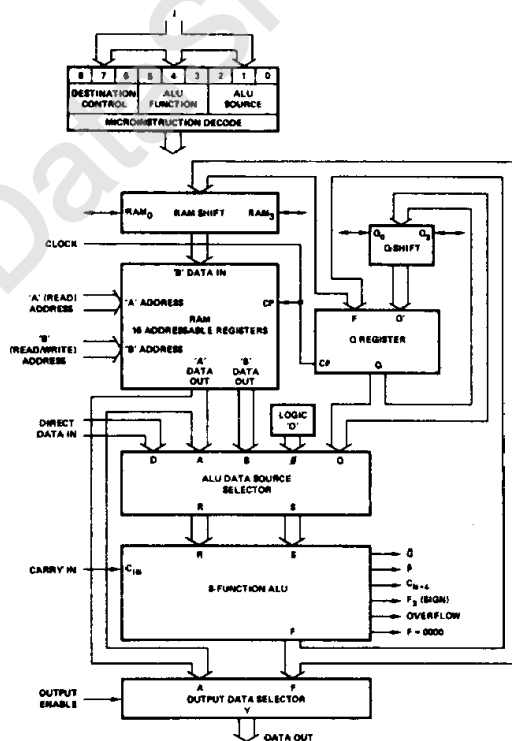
I

8 7 6 5 4 3 2 1 0

DESTINATION CONTROL

ALU FUNCTION

ALU SOURCE

MICROINSTRUCTION DECODE

$RAM_0$ RAM SHIFT $RAM_3$

$Q_0$ Q-SHIFT $Q_3$

CLOCK

'B' DATA IN

'A' (READ) ADDRESS

'A' ADDRESS

RAM 16 ADDRESSABLE REGISTERS

CP

F Q'

'B' (READ/WRITE) ADDRESS

'B' ADDRESS

Q REGISTER

CP

Q

'A' DATA OUT

'B' DATA OUT

LOGIC '0'

DIRECT DATA IN

D A B Ø Q

ALU DATA SOURCE SELECTOR

R S

CARRY IN

$C_{in}$

R S

8-FUNCTION ALU

$\bar{G}$

$\bar{P}$

$C_{n+4}$

$F_3$ (SIGN)

OVERFLOW

F = 0000

F

OUTPUT ENABLE

A F

OUTPUT DATA SELECTOR

Y

DATA OUT